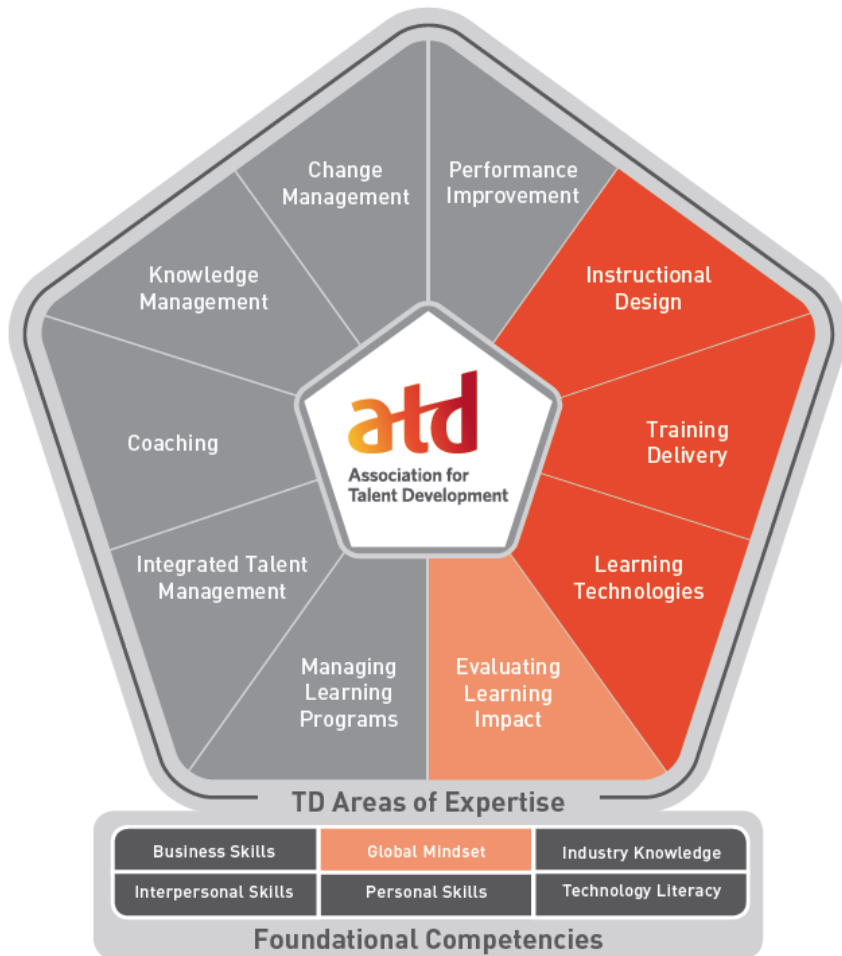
Change Management

Performance Improvement

Knowledge Management

Instructional Design

atd
Association for Talent Development

Coaching

Training Delivery

Integrated Talent Management

Learning Technologies

Managing Learning Programs

Evaluating Learning Impact

TD Areas of Expertise

| Business Skills | Global Mindset | Industry Knowledge |
|---|---|---|
| Interpersonal Skills | Personal Skills | Technology Literacy |

Foundational Competencies